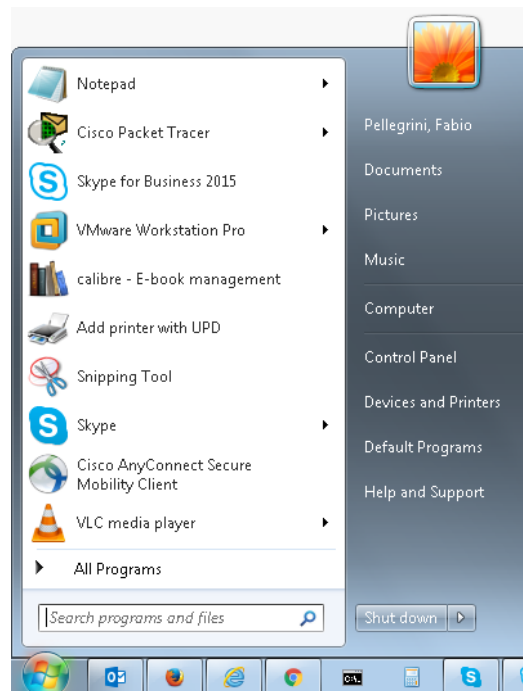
Notepad
Cisco Packet Tracer
Skype for Business 2015
VMware Workstation Pro
calibre - E-book management
Add printer with UPD
Snipping Tool
Skype
Cisco AnyConnect Secure Mobility Client
VLC media player
All Programs
Search programs and files

Pellegrini, Fabio
Documents
Pictures
Music
Computer
Control Panel
Devices and Printers
Default Programs
Help and Support
Shut down